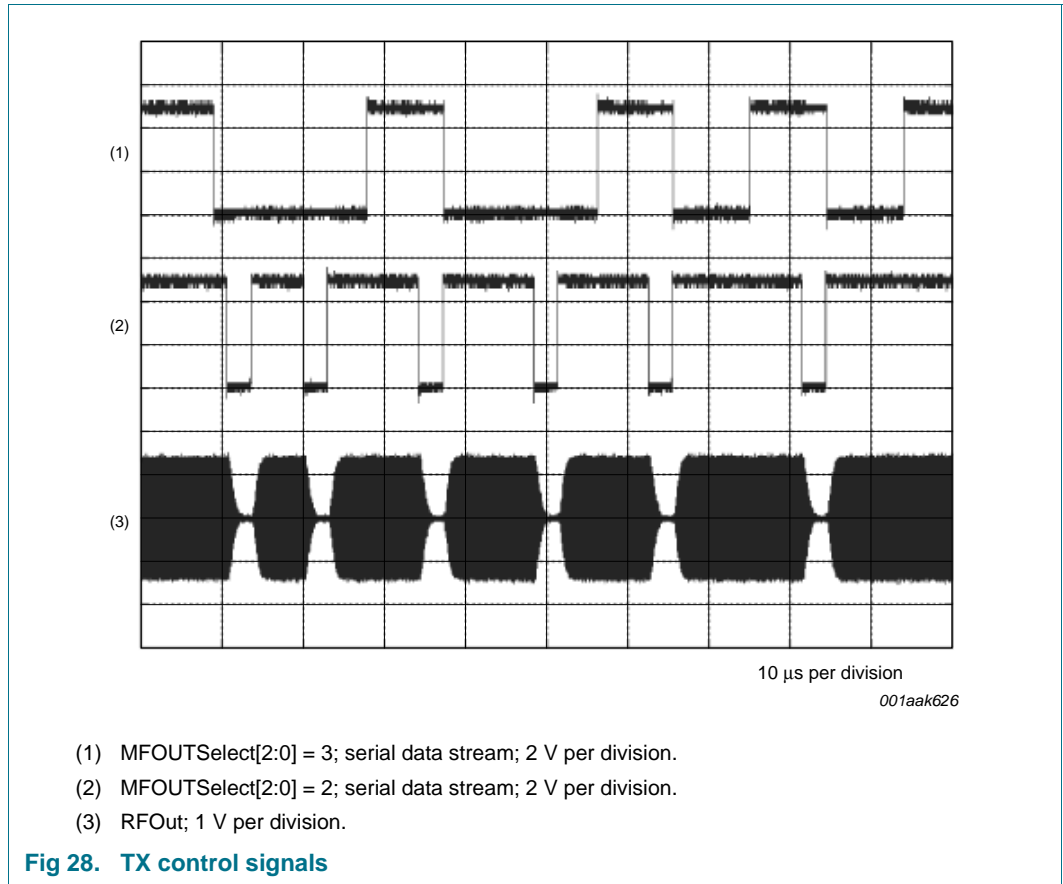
(1)

(2)

(3)

10 μs per division

001aak626

(1) MFOUTSelect[2:0] = 3; serial data stream; 2 V per division.

(2) MFOUTSelect[2:0] = 2; serial data stream; 2 V per division.

(3) RFOut; 1 V per division.

Fig 28. TX control signals